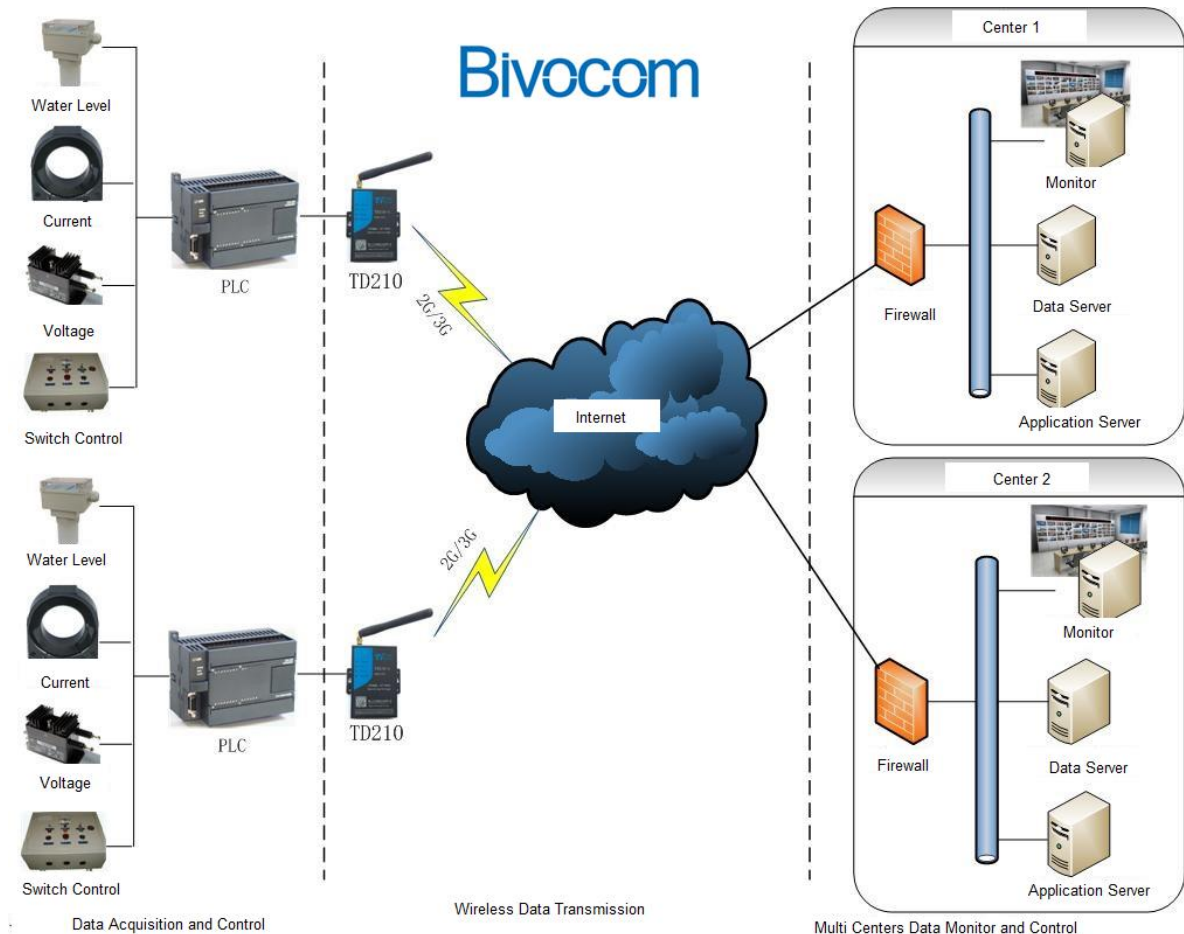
Bivocom

Water Level

Current

Voltage

Switch Control

PLC

TD210

2G/3G

Water Level

Current

Voltage

Switch Control

PLC

TD210

2G/3G

Internet

Center 1

Monitor

Firewall

Data Server

Application Server

Center 2

Monitor

Firewall

Data Server

Application Server

Data Acquisition and Control

Wireless Data Transmission

Multi Centers Data Monitor and Control